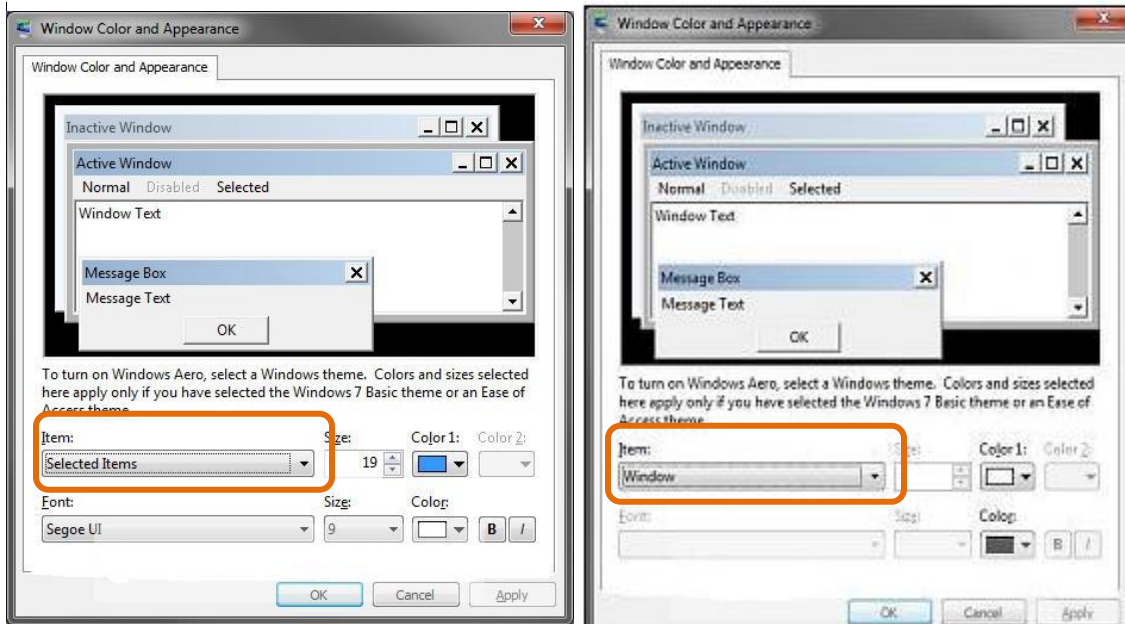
Window Color and Appearance

Window Color and Appearance

Inactive Window

Active Window

Normal Disabled Selected

Window Text

Message Box

Message Text

OK

To turn on Windows Aero, select a Windows theme. Colors and sizes selected here apply only if you have selected the Windows 7 Basic theme or an Ease of Access theme.

Item: Size: Color 1: Color 2:

Selected Items 19

Font: Size: Color:

Segoe UI 9 B I

OK Cancel Apply

Window Color and Appearance

Window Color and Appearance

Inactive Window

Active Window

Normal Disabled Selected

Window Text

Message Box

Message Text

OK

To turn on Windows Aero, select a Windows theme. Colors and sizes selected here apply only if you have selected the Windows 7 Basic theme or an Ease of Access theme.

Item: Size: Color 1: Color 2:

Window

Font: Size: Color:

B I

OK Cancel Apply